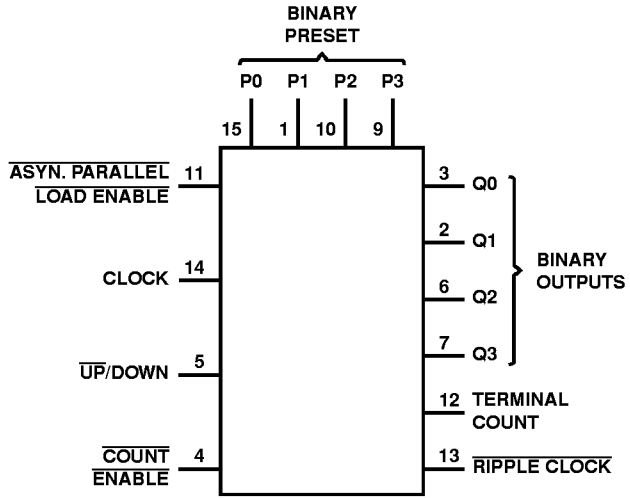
BINARY
PRESET

P0 P1 P2 P3

15 1 10 9

$\overline{\text{ASYN. PARALLEL}}$
$\overline{\text{LOAD ENABLE}}$ 11

CLOCK 14

$\overline{\text{UP}}$/DOWN 5

$\overline{\text{COUNT}}$
$\overline{\text{ENABLE}}$ 4

3 Q0

2 Q1

6 Q2

7 Q3

BINARY
OUTPUTS

12 TERMINAL
COUNT

13 $\overline{\text{RIPPLE CLOCK}}$